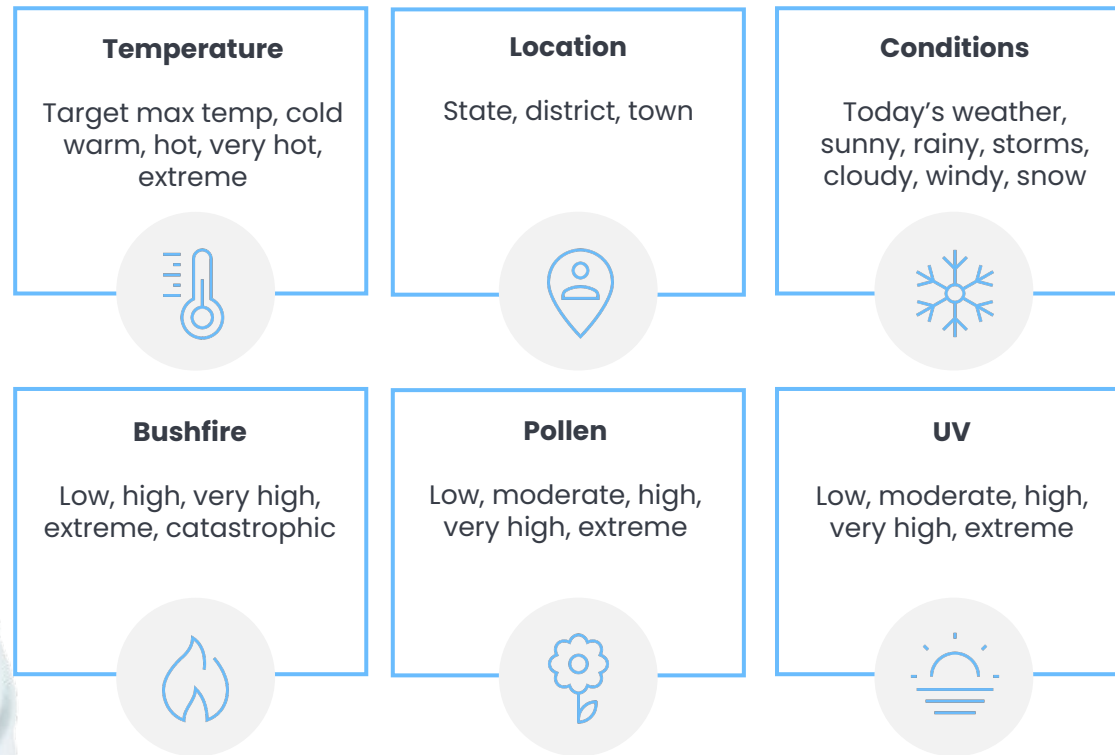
Temperature

Target max temp, cold warm, hot, very hot, extreme

Location

State, district, town

Conditions

Today’s weather, sunny, rainy, storms, cloudy, windy, snow

Bushfire

Low, high, very high, extreme, catastrophic

Pollen

Low, moderate, high, very high, extreme

UV

Low, moderate, high, very high, extreme